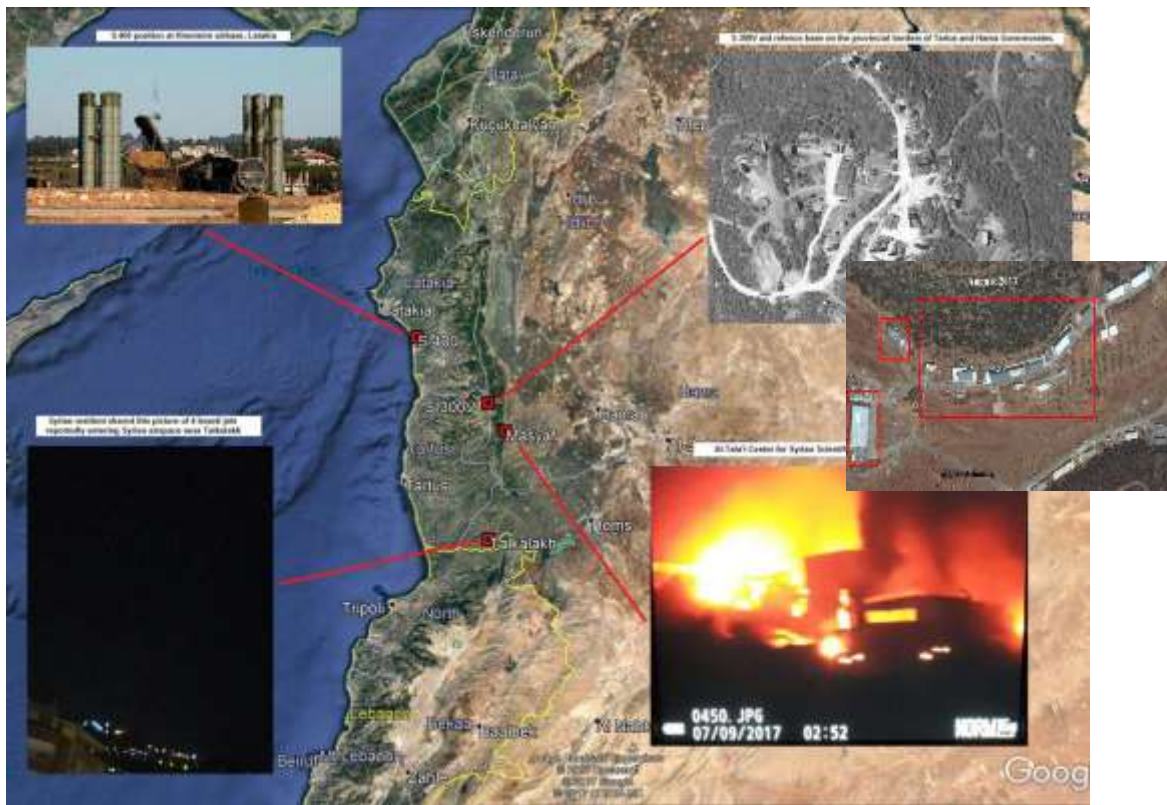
S-400 position at Hmeimim airbase, Latakia

S-300V and defence base on the provincial borders of Tartus and Hama Governorates.

Iskenderun

Kucuk Talas

Latakia

S-400

S-300V

Masyaf

Hama

Syrian soldiers shared this picture of 4 Israeli jets reportedly entering Syrian airspace near Tallkalakh

Tartus

Tallkalakh

Homs

Tripoli

North

Lebanon

Bekaa

Baalbek

Beirut Lebanon

Zahle

Al-Tala'i Center for Syrian Scientific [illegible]

Masyaf 2/17

0450. JPG
07/09/2017 02:52

Goog